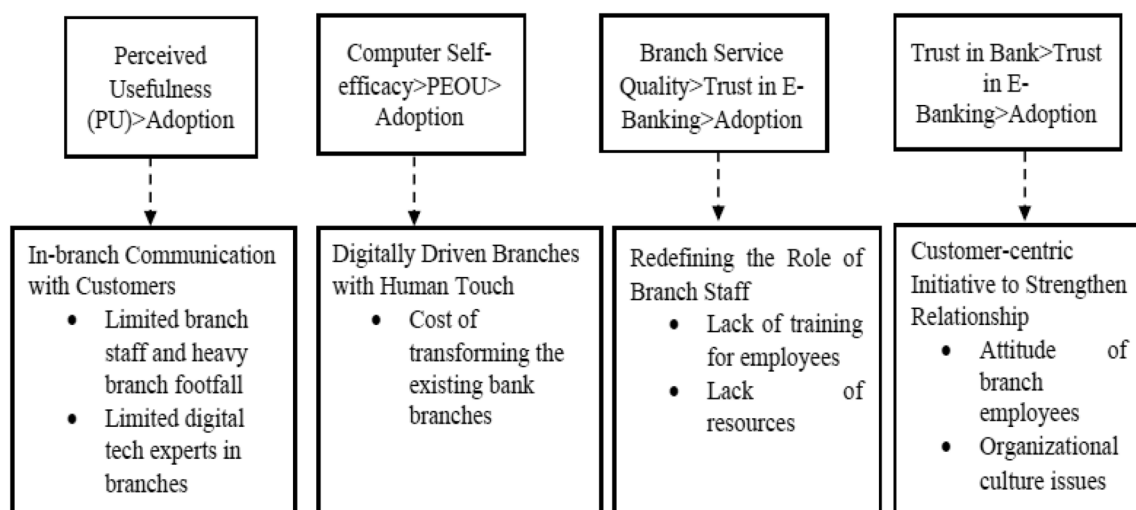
Perceived Usefulness (PU)>Adoption

Computer Self-efficacy>PEOU> Adoption

Branch Service Quality>Trust in E-Banking>Adoption

Trust in Bank>Trust in E-Banking>Adoption

In-branch Communication with Customers
- Limited branch staff and heavy branch footfall
- Limited digital tech experts in branches

Digitally Driven Branches with Human Touch
- Cost of transforming the existing bank branches

Redefining the Role of Branch Staff
- Lack of training for employees
- Lack of resources

Customer-centric Initiative to Strengthen Relationship
- Attitude of branch employees
- Organizational culture issues